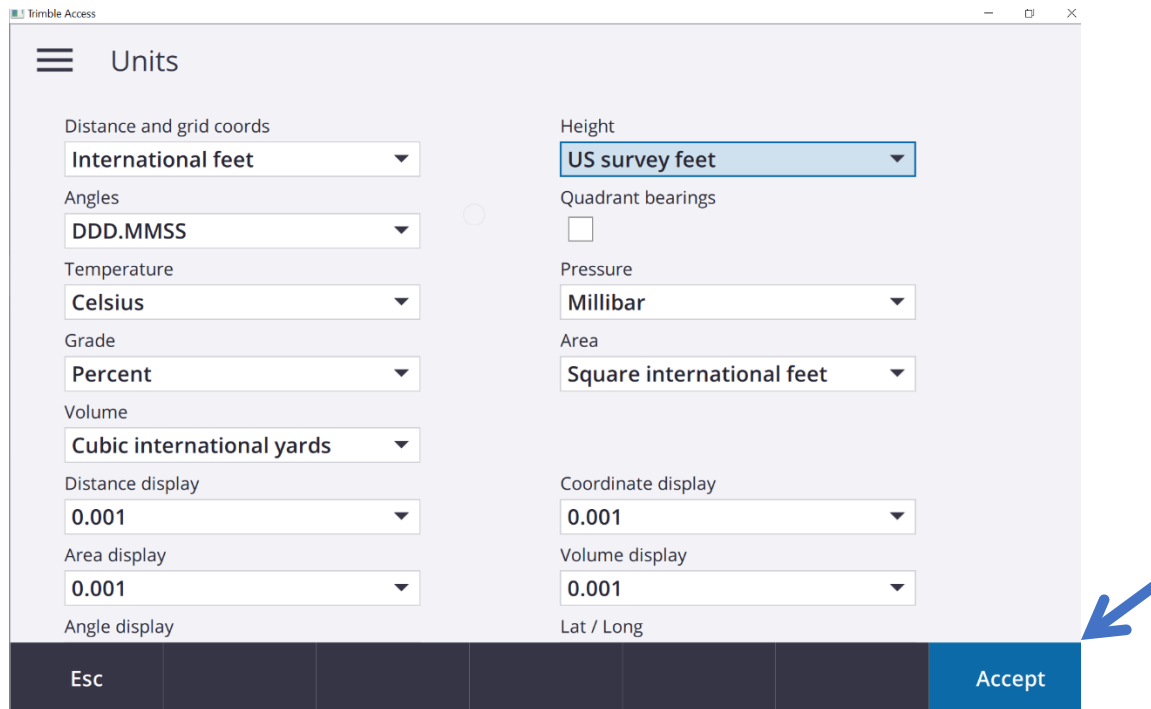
Trimble Access

Units

Distance and grid coords
International feet

Height
US survey feet

Angles
DDD.MMSS

Quadrant bearings

Temperature
Celsius

Pressure
Millibar

Grade
Percent

Area
Square international feet

Volume
Cubic international yards

Distance display
0.001

Coordinate display
0.001

Area display
0.001

Volume display
0.001

Angle display

Lat / Long

Esc

Accept